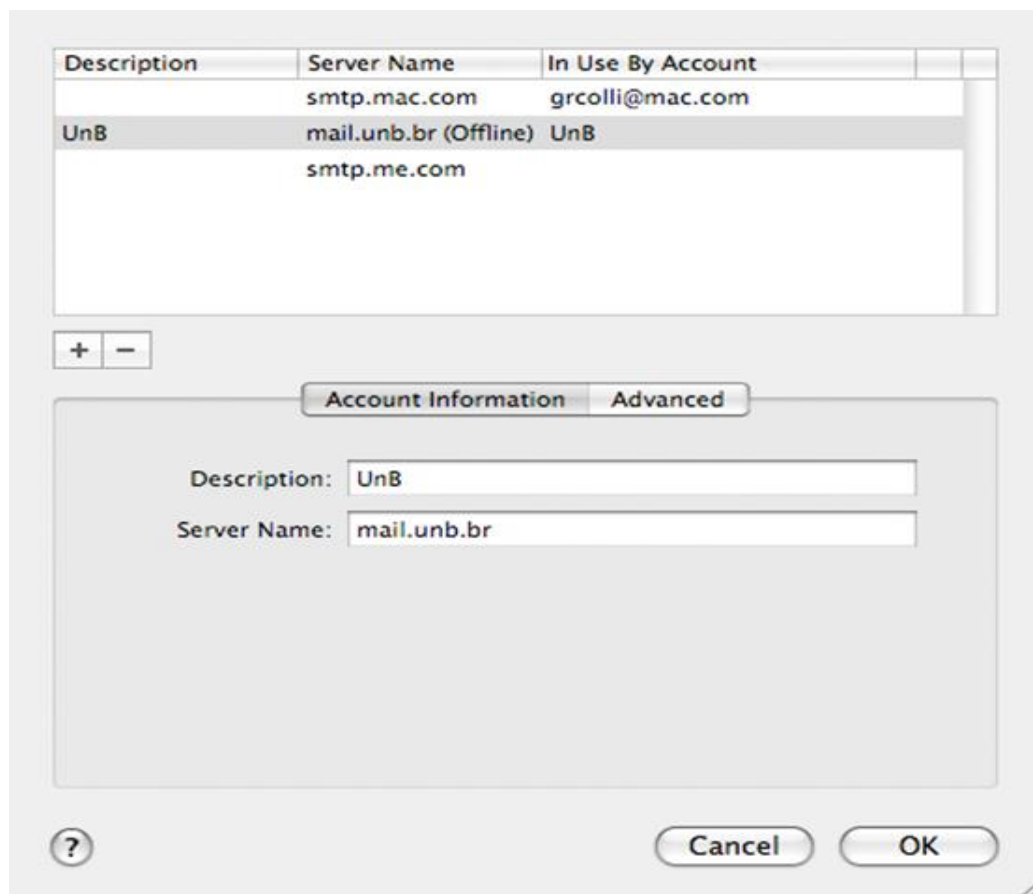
| Description | Server Name | In Use By Account |
|---|---|---|
| | smtp.mac.com | grcolli@mac.com |
| UnB | mail.unb.br (Offline) | UnB |
| | smtp.me.com | |

+ −

Account Information Advanced

Description: UnB

Server Name: mail.unb.br

?

Cancel OK